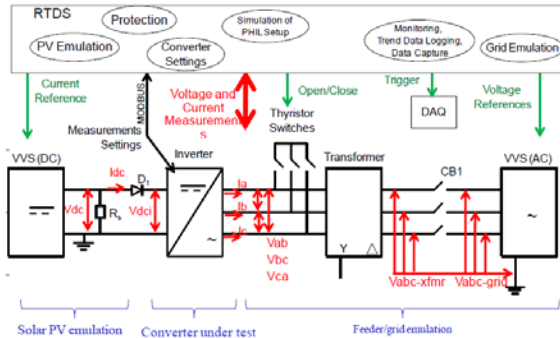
RTDS
Protection
Simulation of PHIL Setup
PV Emulation
Converter Settings
Monitoring, Trend Data Logging, Data Capture
Grid Emulation
Current Reference
MODBUS
Voltage and Current Measurements
Open/Close
Trigger
Voltage References
DAQ
Measurements Settings
Thyristor Switches
VVS (DC)
Inverter
Transformer
CB1
VVS (AC)
Idc
$D_1$
Vdc
$R_s$
Vdci
Ia
Ib
Ic
Vab
Vbc
Vca
Y
Vabc-xfmr
Vabc-grid
Solar PV emulation
Converter under test
Feeder/grid emulation